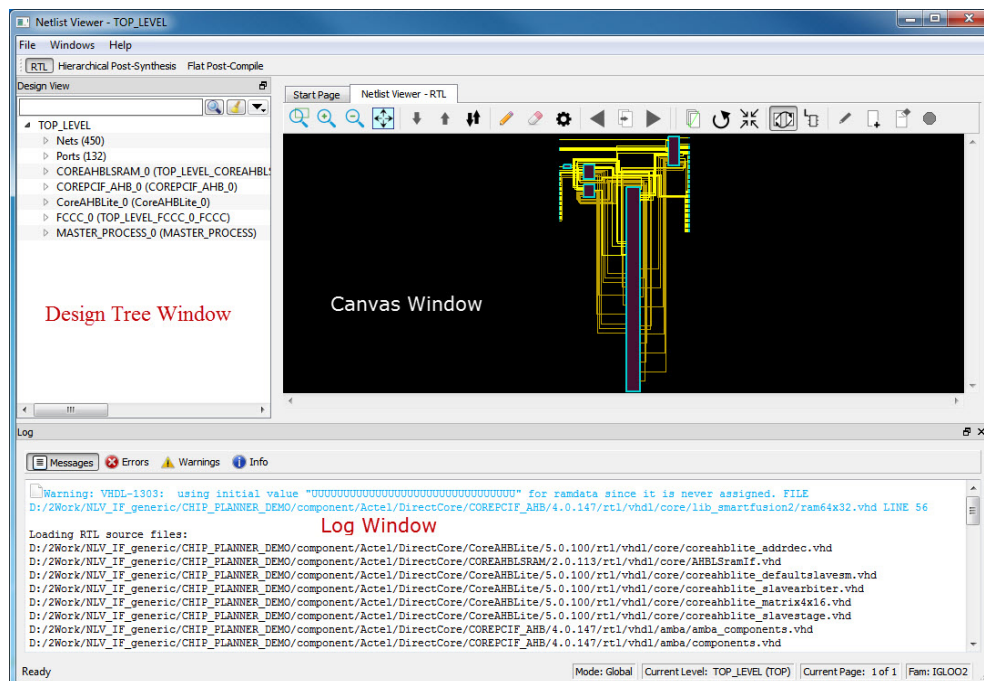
Netlist Viewer - TOP_LEVEL

File Windows Help

RTL Hierarchical Post-Synthesis Flat Post-Compile

Design View

TOP_LEVEL
Nets (450)
Ports (132)
COREAHBLSRAM_0 (TOP_LEVEL_COREAHBL
COREPCIF_AHB_0 (COREPCIF_AHB_0)
CoreAHBLite_0 (CoreAHBLite_0)
FCCC_0 (TOP_LEVEL_FCCC_0_FCCC)
MASTER_PROCESS_0 (MASTER_PROCESS)

Design Tree Window

Start Page Netlist Viewer - RTL

Canvas Window

Log

Messages Errors Warnings Info

Warning: VHDL-1303: using initial value "UUUUUUUUUUUUUUUUUUUUUUUUUUUUUUUU" for ramdata since it is never assigned. FILE D:/2Work/NLV_IF_generic/CHIP_PLANNER_DEMO/component/Actel/DirectCore/COREPCIF_AHB/4.0.147/rtl/vhdl/core/lib_smartfusion2/ram64x32.vhd LINE 56

Log Window

Loading RTL source files:
D:/2Work/NLV_IF_generic/CHIP_PLANNER_DEMO/component/Actel/DirectCore/CoreAHBLite/5.0.100/rtl/vhdl/core/coreahblite_addrdec.vhd
D:/2Work/NLV_IF_generic/CHIP_PLANNER_DEMO/component/Actel/DirectCore/COREAHBLSRAM/2.0.113/rtl/vhdl/core/AHBLSramIf.vhd
D:/2Work/NLV_IF_generic/CHIP_PLANNER_DEMO/component/Actel/DirectCore/CoreAHBLite/5.0.100/rtl/vhdl/core/coreahblite_defaultslavesm.vhd
D:/2Work/NLV_IF_generic/CHIP_PLANNER_DEMO/component/Actel/DirectCore/CoreAHBLite/5.0.100/rtl/vhdl/core/coreahblite_slavearbiter.vhd
D:/2Work/NLV_IF_generic/CHIP_PLANNER_DEMO/component/Actel/DirectCore/CoreAHBLite/5.0.100/rtl/vhdl/core/coreahblite_matrix4x16.vhd
D:/2Work/NLV_IF_generic/CHIP_PLANNER_DEMO/component/Actel/DirectCore/CoreAHBLite/5.0.100/rtl/vhdl/core/coreahblite_slavestage.vhd
D:/2Work/NLV_IF_generic/CHIP_PLANNER_DEMO/component/Actel/DirectCore/COREPCIF_AHB/4.0.147/rtl/vhdl/amba/amba_components.vhd
D:/2Work/NLV_IF_generic/CHIP_PLANNER_DEMO/component/Actel/DirectCore/COREPCIF_AHB/4.0.147/rtl/vhdl/amba/components.vhd

Ready Mode: Global Current Level: TOP_LEVEL (TOP) Current Page: 1 of 1 Fam: IGLOO2